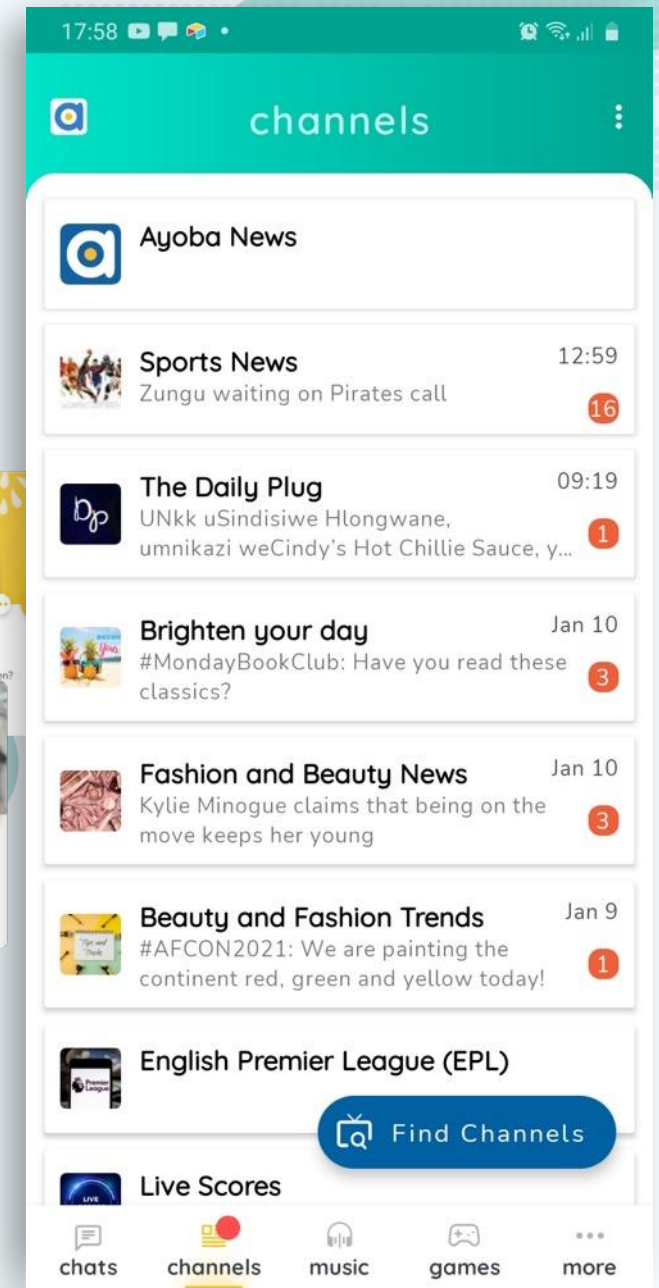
17:58

channels

Ayoba News

Sports News
Zungu waiting on Pirates call
12:59
16

The Daily Plug
UNkk uSindisiwe Hlongwane, umnikazi weCindy's Hot Chillie Sauce, y...
09:19
1

Brighten your day
#MondayBookClub: Have you read these classics?
Jan 10
3

Fashion and Beauty News
Kylie Minogue claims that being on the move keeps her young
Jan 10
3

Beauty and Fashion Trends
#AFCON2021: We are painting the continent red, green and yellow today!
Jan 9
1

English Premier League (EPL)

Find Channels

Live Scores

chats channels music games more